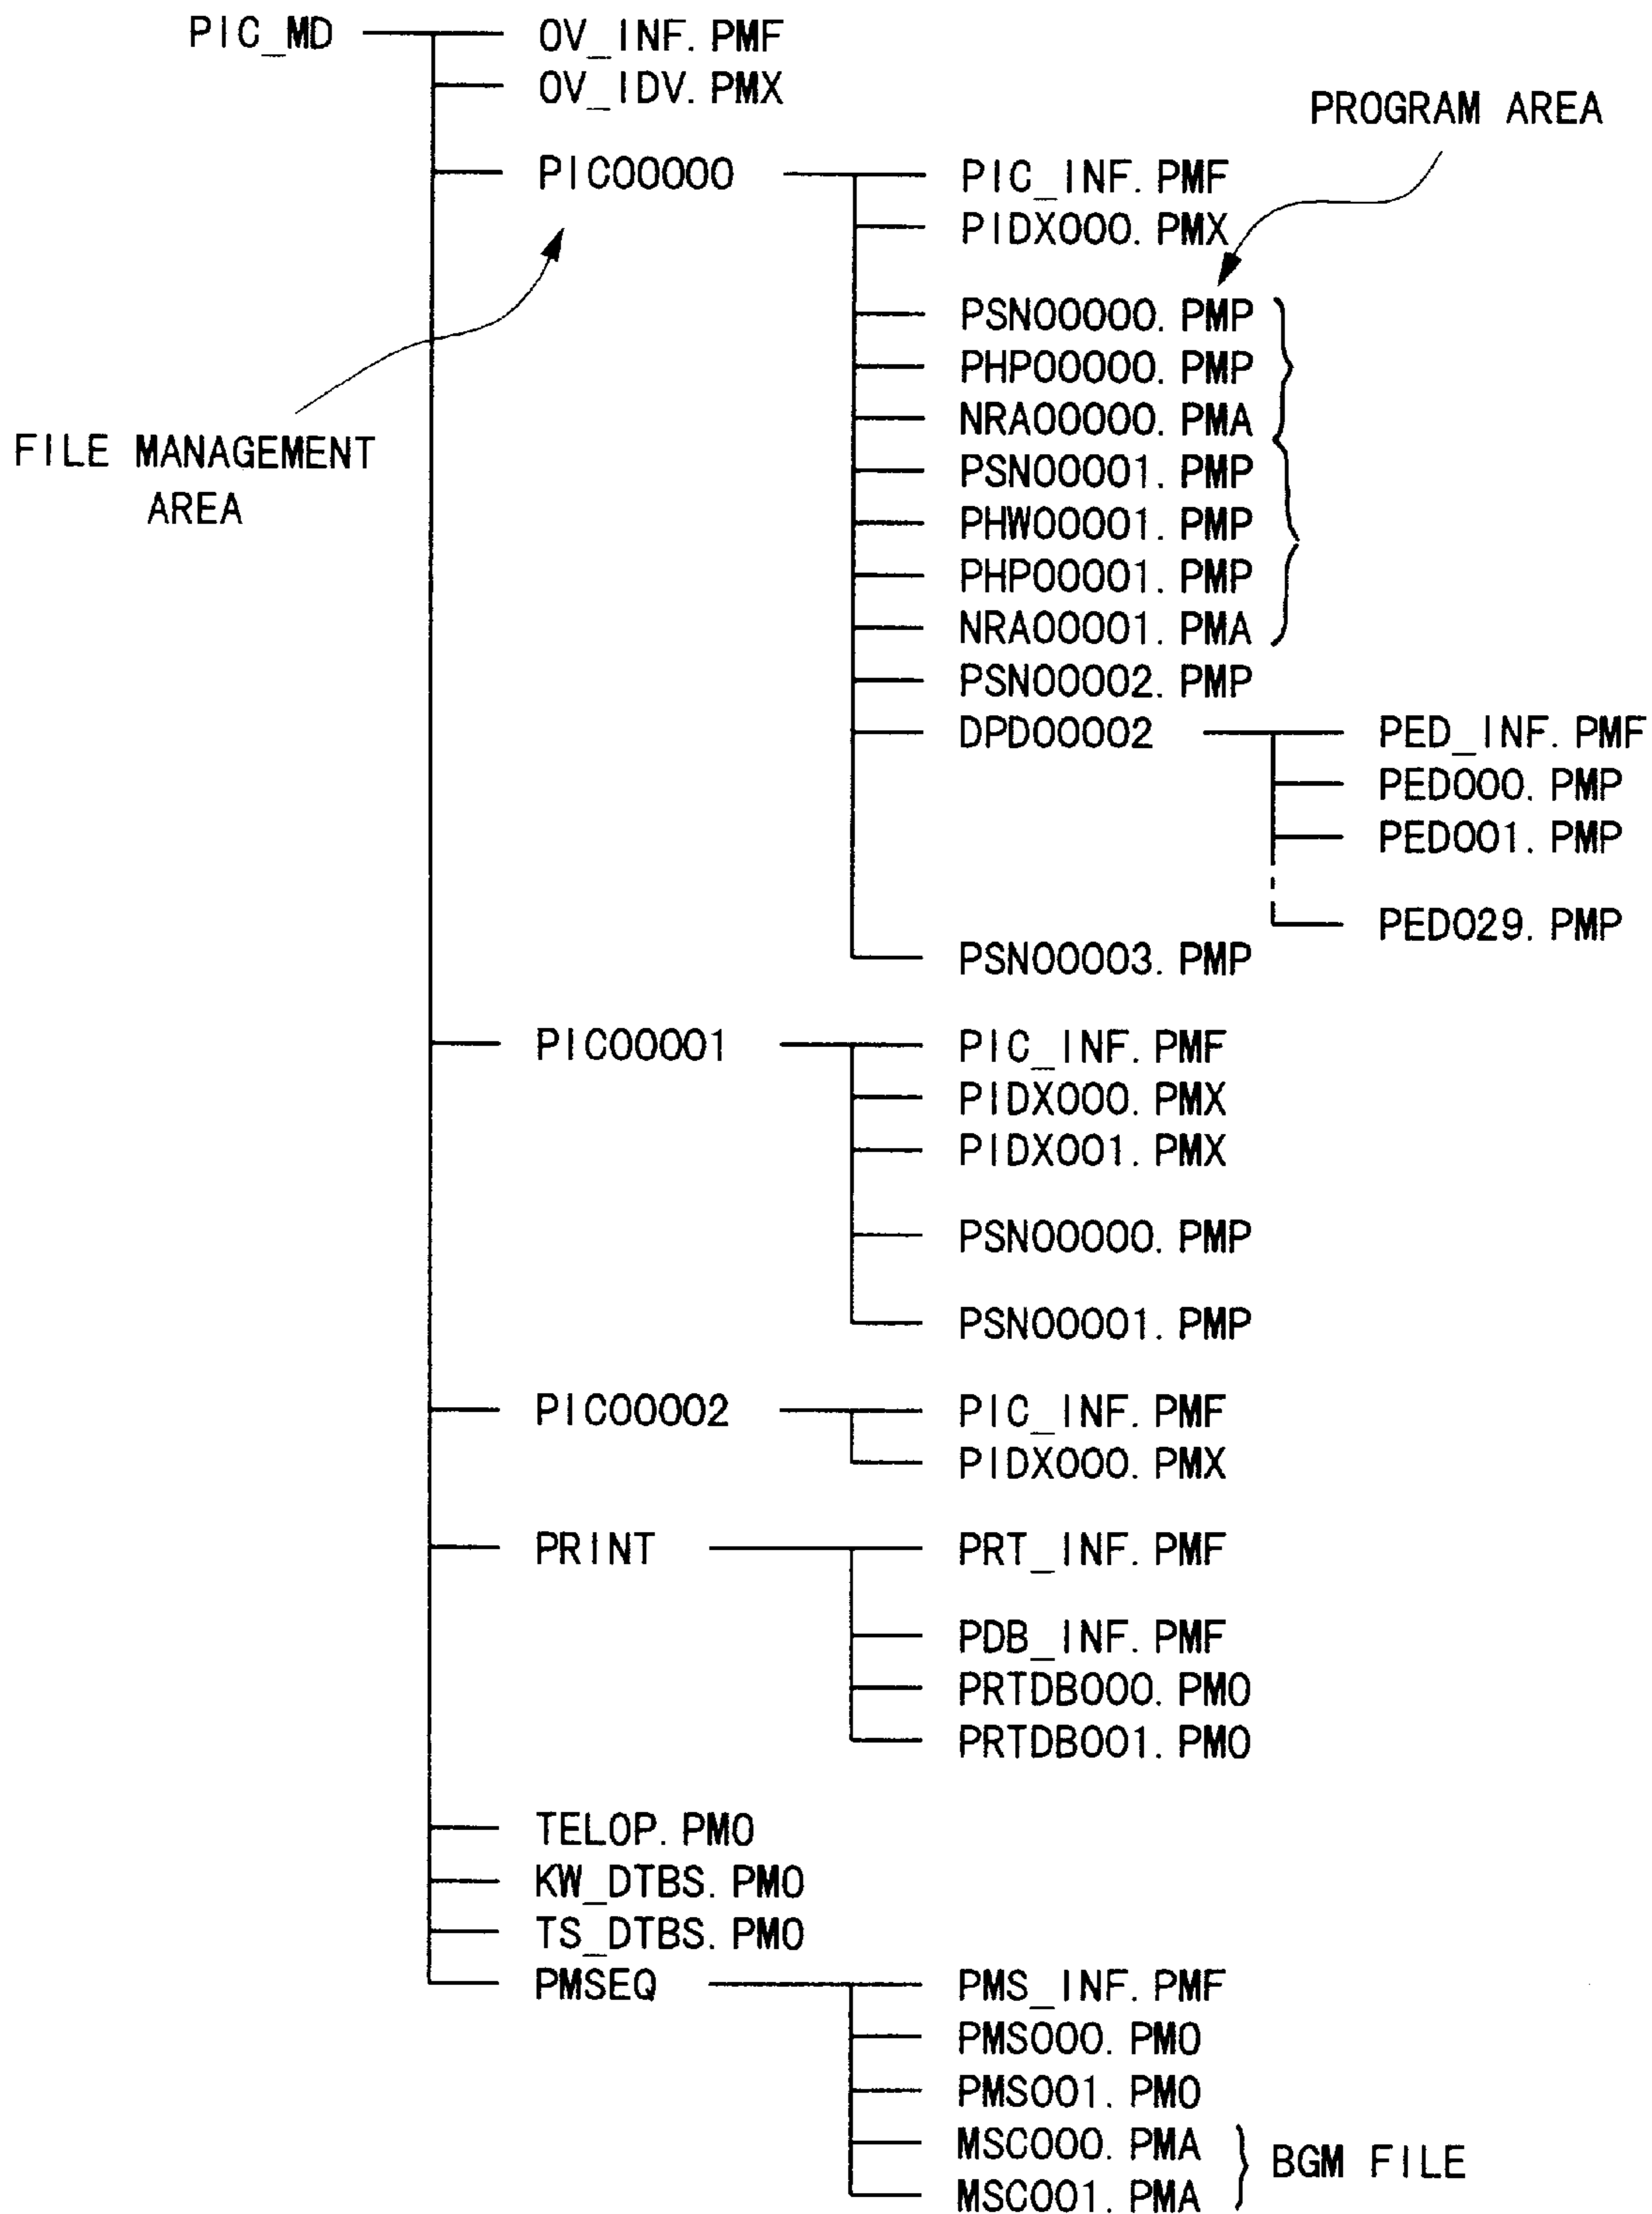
PIC_MD
OV_INF.PMF
OV_IDV.PMX
PIC00000
PIC_INF.PMF
PIDX000.PMX
PROGRAM AREA
PSN00000.PMP
PHP00000.PMP
NRA00000.PMA
PSN00001.PMP
PHW00001.PMP
PHP00001.PMP
NRA00001.PMA
PSN00002.PMP
DPD00002
PED_INF.PMF
PED000.PMP
PED001.PMP
PED029.PMP
PSN00003.PMP
FILE MANAGEMENT AREA
PIC00001
PIC_INF.PMF
PIDX000.PMX
PIDX001.PMX
PSN00000.PMP
PSN00001.PMP
PIC00002
PIC_INF.PMF
PIDX000.PMX
PRINT
PRT_INF.PMF
PDB_INF.PMF
PRTDB000.PMO
PRTDB001.PMO
TELOP.PMO
KW_DTBS.PMO
TS_DTBS.PMO
PMSEQ
PMS_INF.PMF
PMS000.PMO
PMS001.PMO
MSC000.PMA
MSC001.PMA
BGM FILE